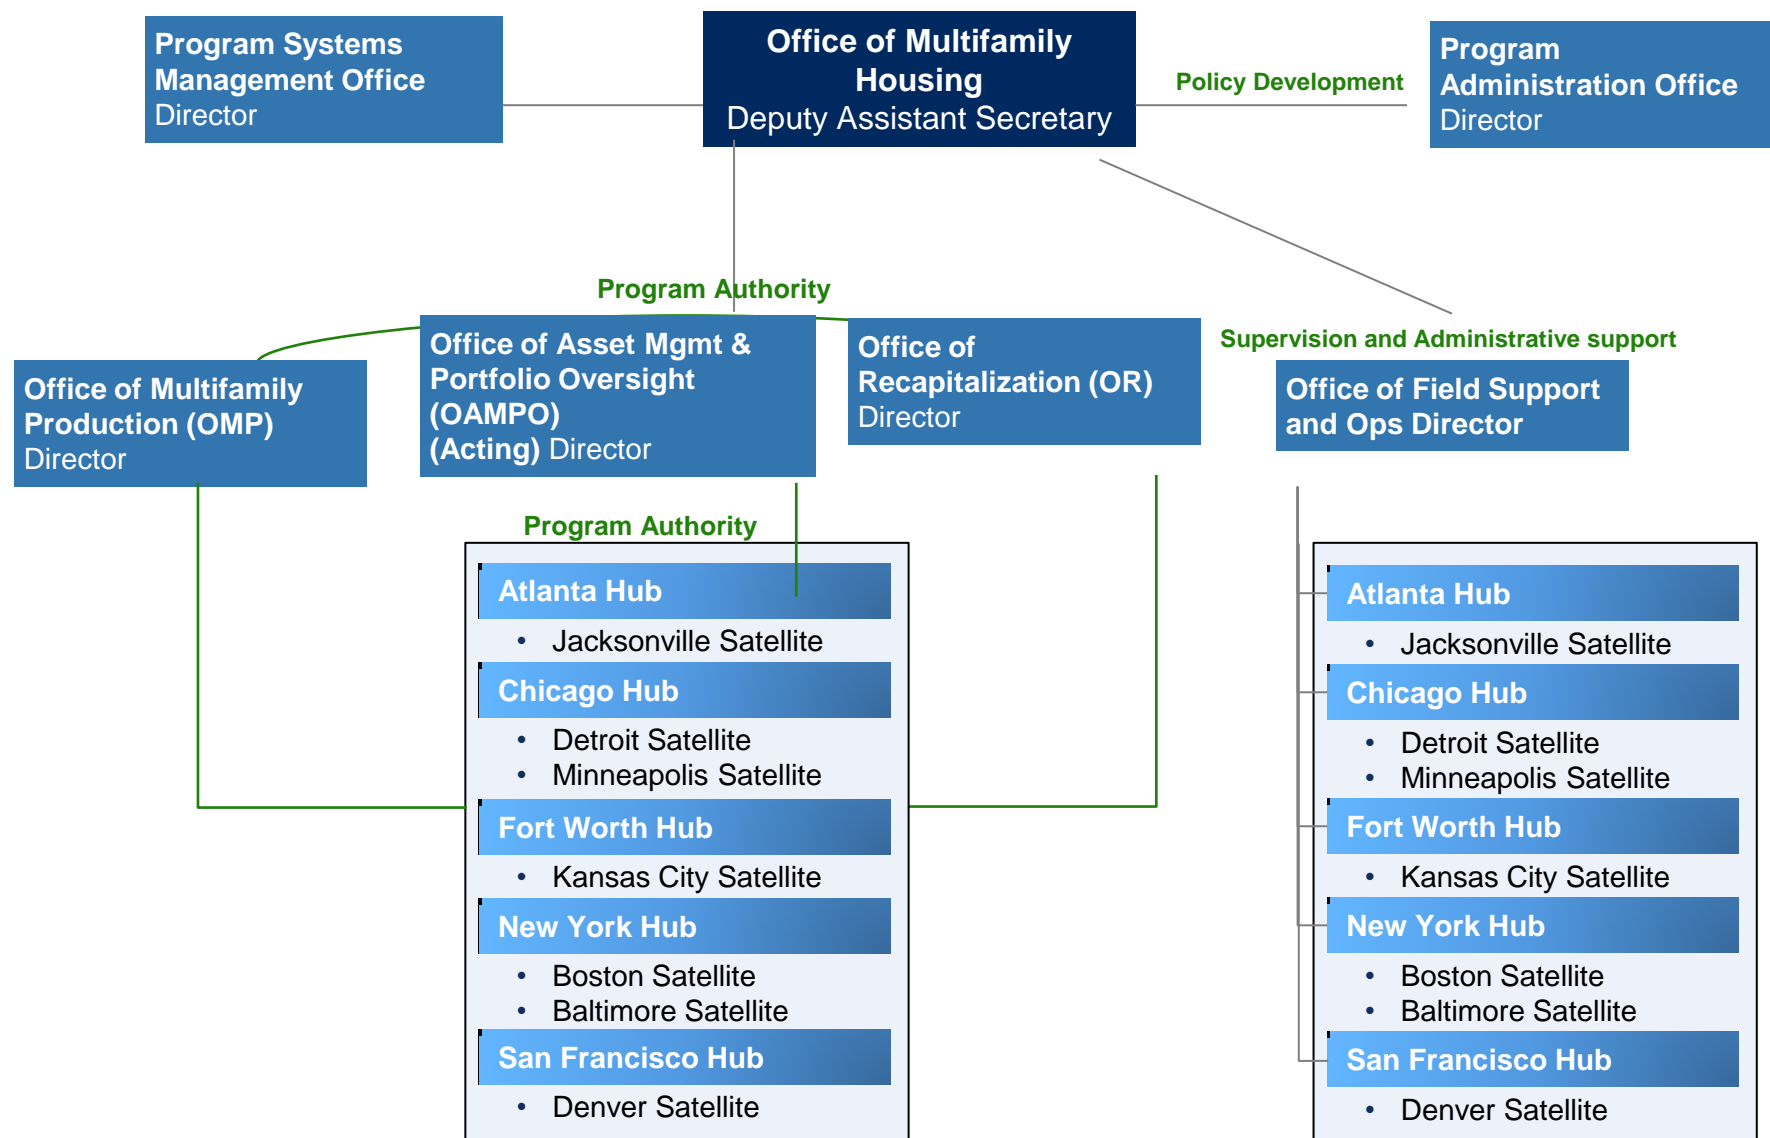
Program Systems Management Office
Director

Office of Multifamily Housing
Deputy Assistant Secretary

Policy Development

Program Administration Office
Director

Program Authority

Supervision and Administrative support

Office of Multifamily Production (OMP)
Director

Office of Asset Mgmt & Portfolio Oversight (OAMPO)
(Acting) Director

Office of Recapitalization (OR)
Director

Office of Field Support and Ops Director

Program Authority

Atlanta Hub
• Jacksonville Satellite
Chicago Hub
• Detroit Satellite
• Minneapolis Satellite
Fort Worth Hub
• Kansas City Satellite
New York Hub
• Boston Satellite
• Baltimore Satellite
San Francisco Hub
• Denver Satellite

Atlanta Hub
• Jacksonville Satellite
Chicago Hub
• Detroit Satellite
• Minneapolis Satellite
Fort Worth Hub
• Kansas City Satellite
New York Hub
• Boston Satellite
• Baltimore Satellite
San Francisco Hub
• Denver Satellite